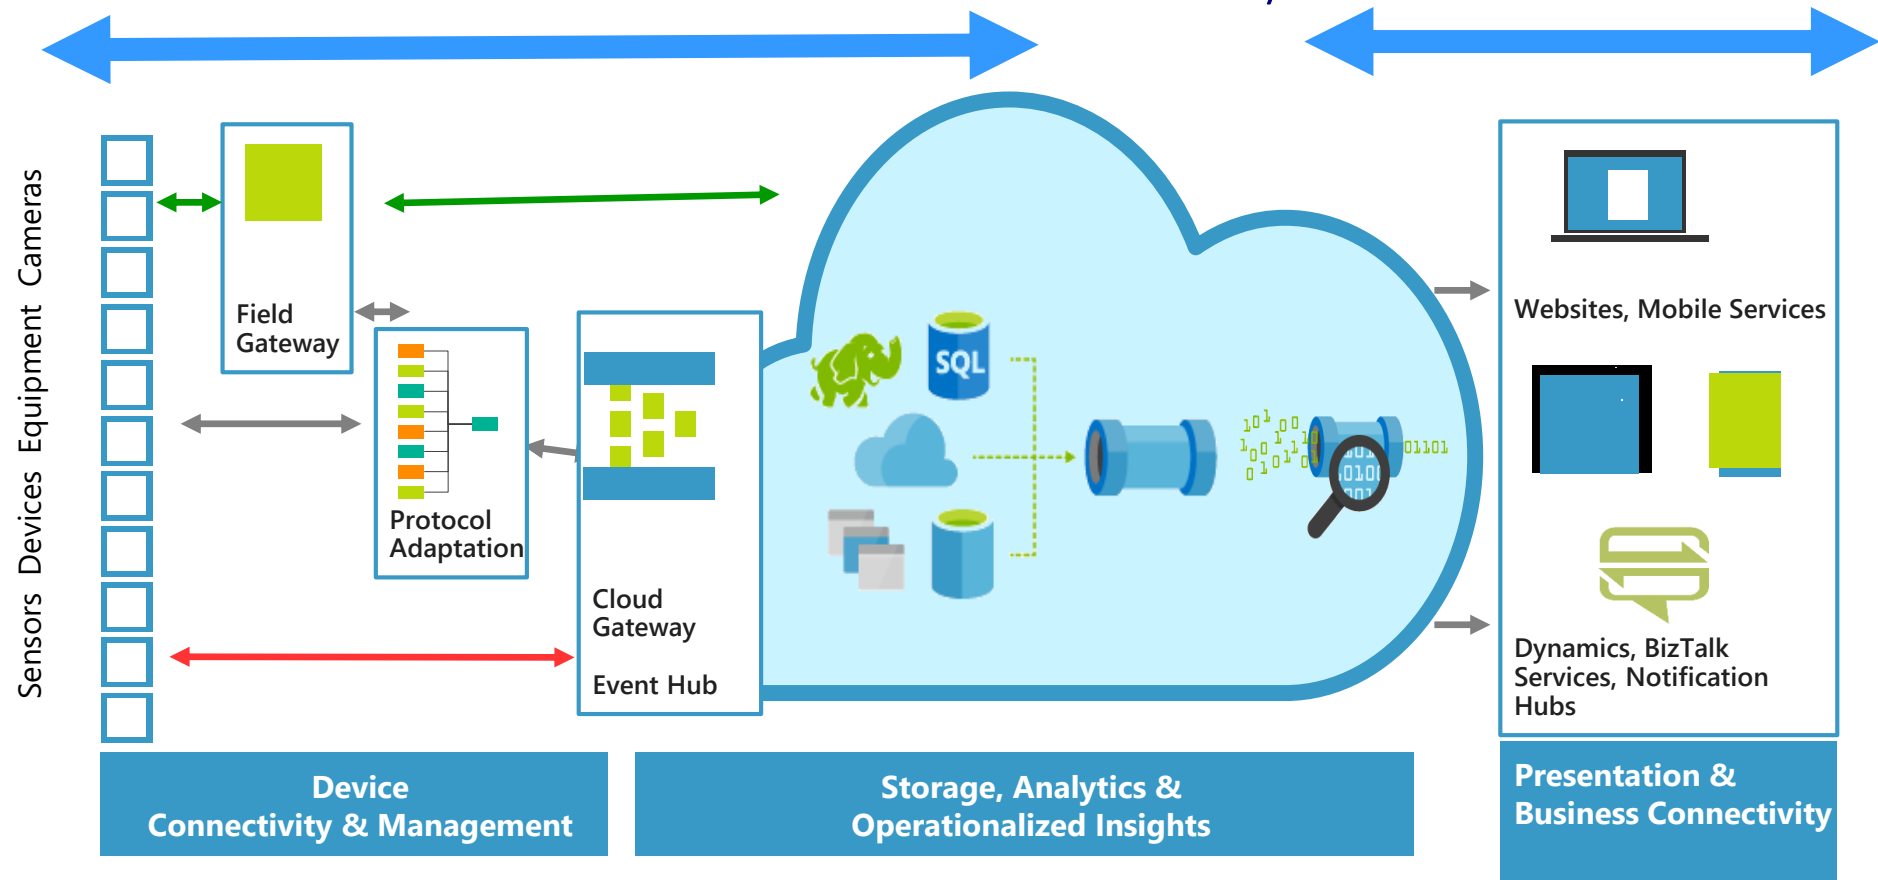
Sensors Devices Equipment Cameras

Field Gateway

Protocol Adaptation

Cloud Gateway

Event Hub

SQL

Websites, Mobile Services

Dynamics, BizTalk Services, Notification Hubs

Device Connectivity & Management

Storage, Analytics & Operationalized Insights

Presentation & Business Connectivity